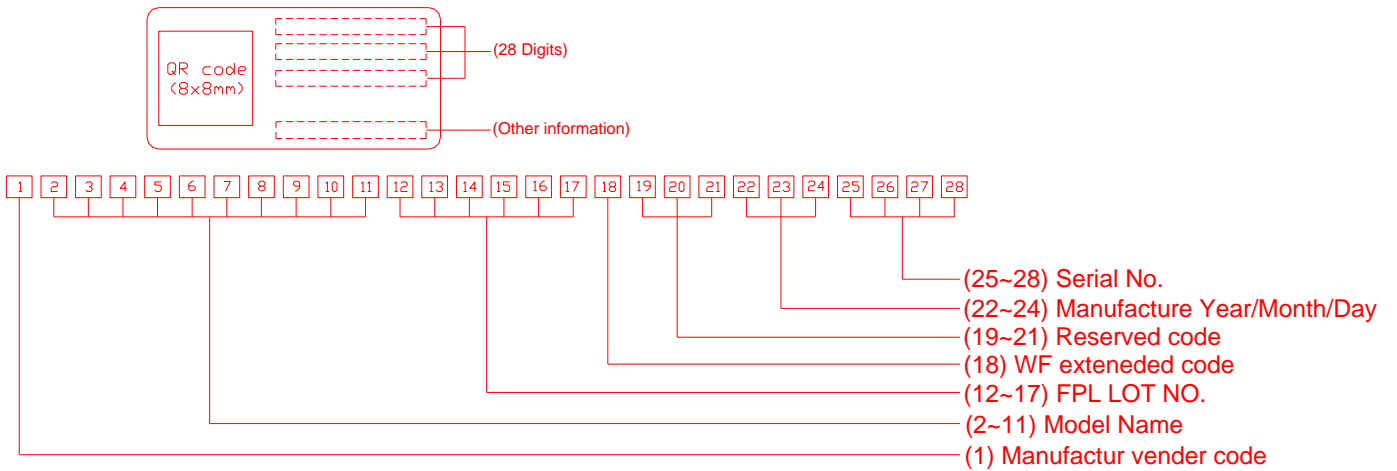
QR code
(8x8mm)

(28 Digits)

(Other information)

1 2 3 4 5 6 7 8 9 10 11 12 13 14 15 16 17 18 19 20 21 22 23 24 25 26 27 28

(25~28) Serial No.
(22~24) Manufacture Year/Month/Day
(19~21) Reserved code
(18) WF exteneded code
(12~17) FPL LOT NO.
(2~11) Model Name
(1) Manufactur vender code